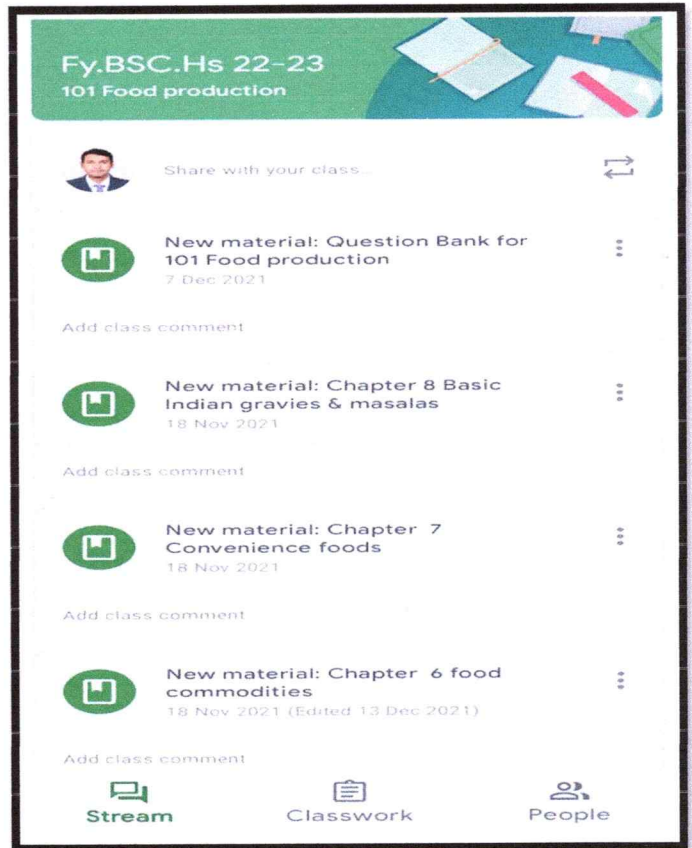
Fy.BSC.Hs 22-23
101 Food production

Share with your class...

New material: Question Bank for 101 Food production
7 Dec 2021

Add class comment

New material: Chapter 8 Basic Indian gravies & masalas
18 Nov 2021

Add class comment

New material: Chapter 7 Convenience foods
18 Nov 2021

Add class comment

New material: Chapter 6 food commodities
18 Nov 2021 (Edited 13 Dec 2021)

Add class comment

Stream Classwork People